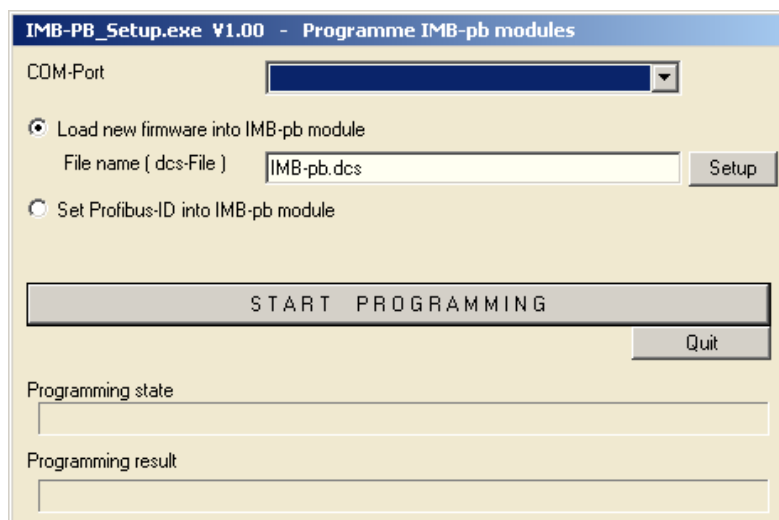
IMB-PB_Setup.exe V1.00 - Programme IMB-pb modules

COM-Port

Load new firmware into IMB-pb module

File name ( dcs-File )

IMB-pb.dcs

Setup

Set Profibus-ID into IMB-pb module

START PROGRAMMING

Quit

Programming state

Programming result